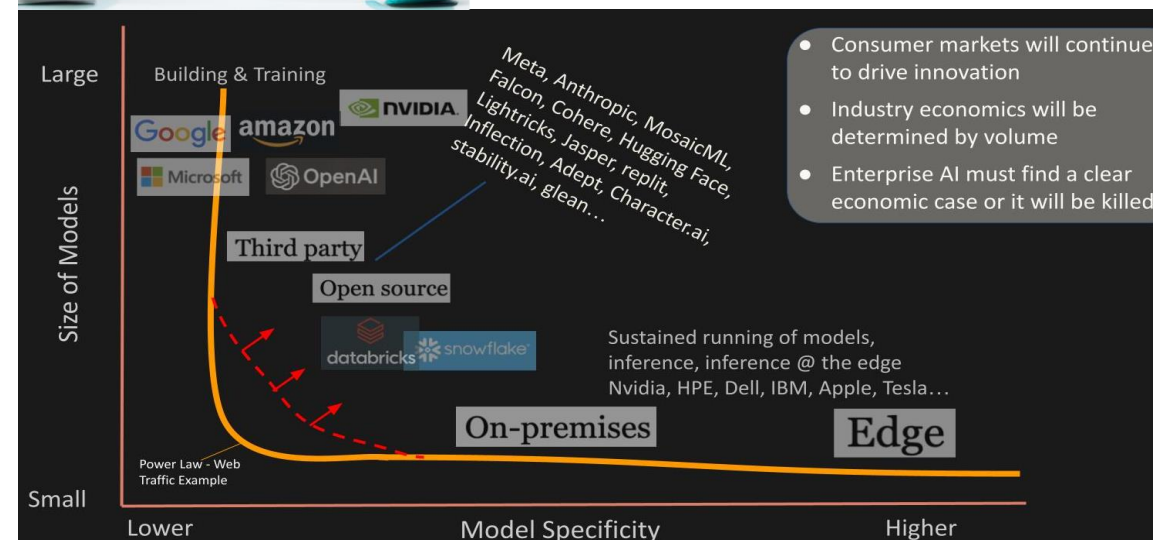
Large

Building & Training

Google amazon NVIDIA

Microsoft OpenAI

Meta, Anthropic, MosaicML, Falcon, Cohere, Hugging Face, Lightricks, Jasper, replit, Inflection, Adept, Character.ai, stability.ai, glean…

- Consumer markets will continue to drive innovation
- Industry economics will be determined by volume
- Enterprise AI must find a clear economic case or it will be killed

Size of Models

Third party

Open source

databricks snowflake

Sustained running of models, inference, inference @ the edge Nvidia, HPE, Dell, IBM, Apple, Tesla…

On-premises

Edge

Power Law - Web Traffic Example

Small

Lower

Model Specificity

Higher